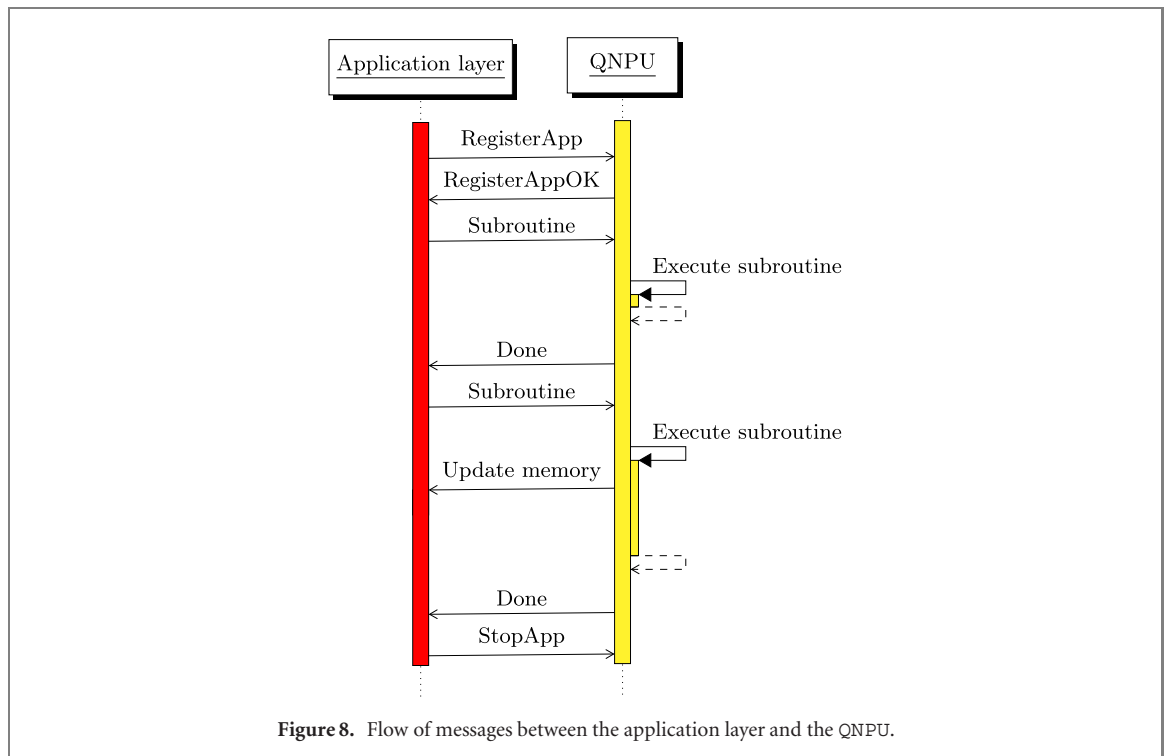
Application layer

QNPU

RegisterApp

RegisterAppOK

Subroutine

Execute subroutine

Done

Subroutine

Execute subroutine

Update memory

Done

StopApp

**Figure 8.** Flow of messages between the application layer and the QNPU.